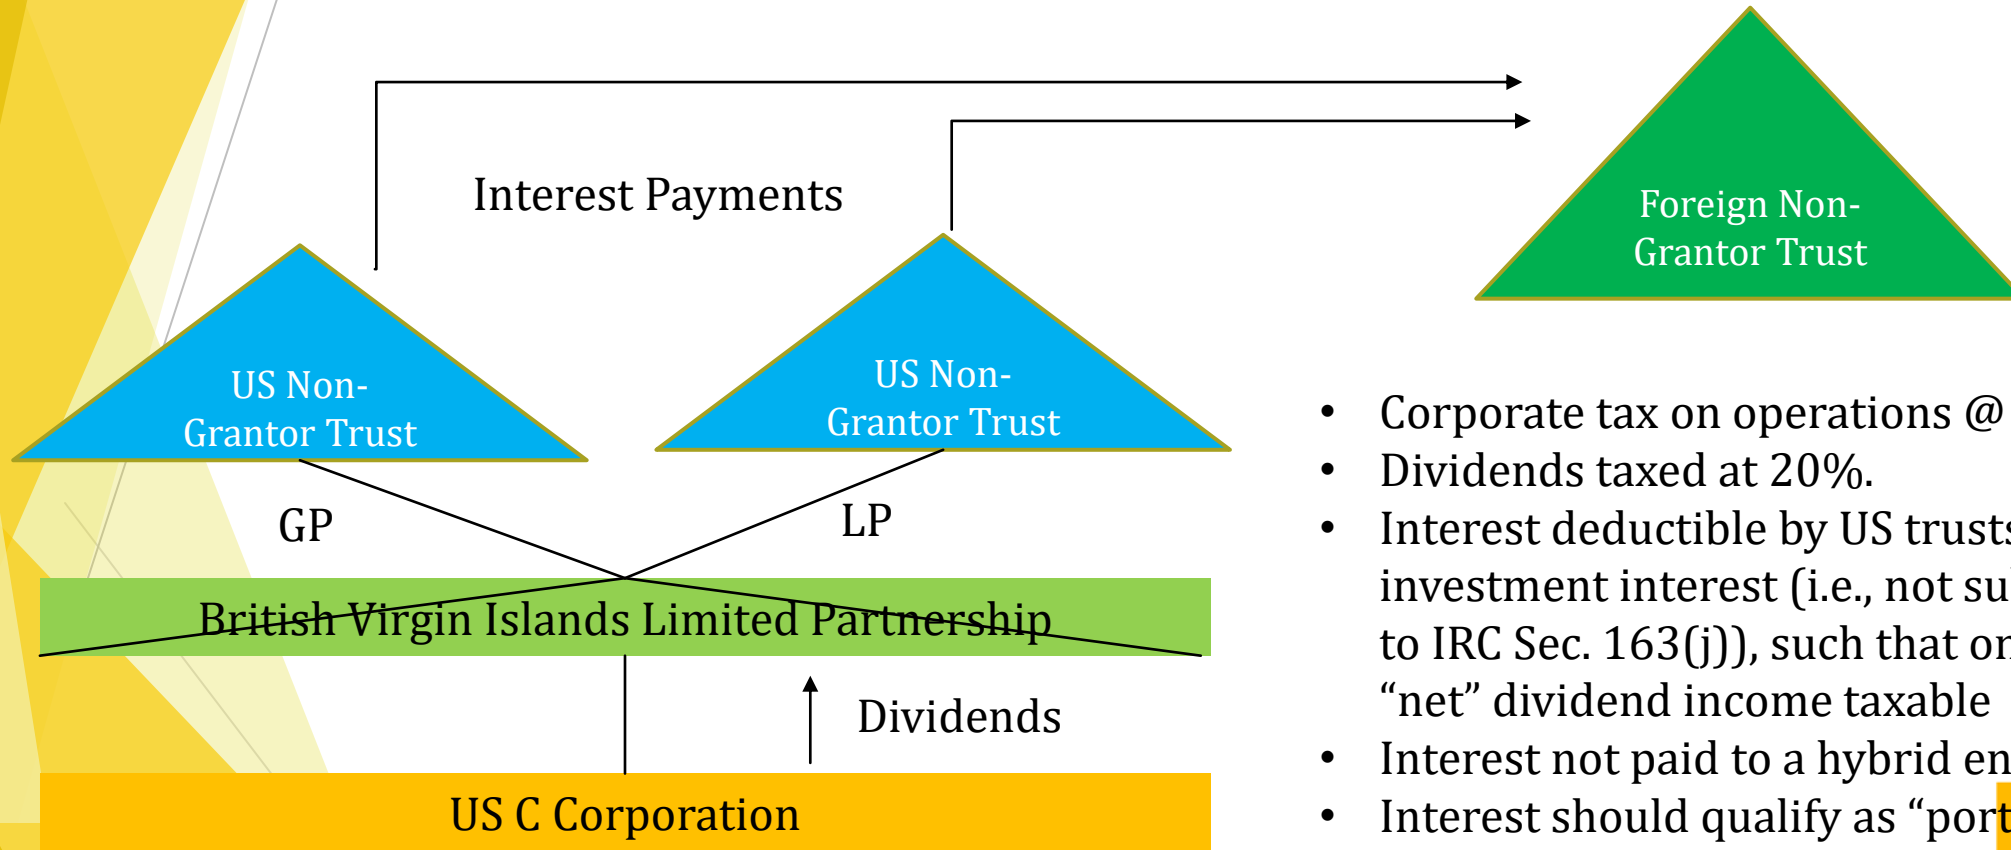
Interest Payments

Foreign Non-Grantor Trust

US Non-Grantor Trust

US Non-Grantor Trust

GP

LP

British Virgin Islands Limited Partnership

Dividends

US C Corporation

- Corporate tax on operations @ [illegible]
- Dividends taxed at 20%.
- Interest deductible by US trust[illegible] investment interest (i.e., not su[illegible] to IRC Sec. 163(j)), such that o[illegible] "net" dividend income taxable
- Interest not paid to a hybrid en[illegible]
- Interest should qualify as "port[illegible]